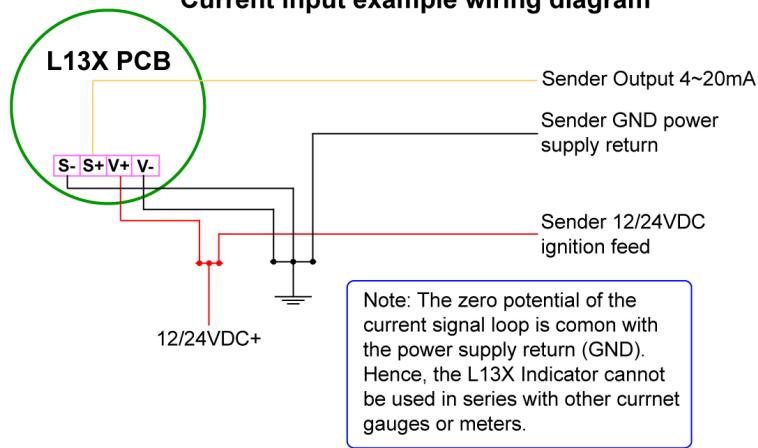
Current input example wiring diagram

L13X PCB

S- S+ V+ V-

Sender Output 4~20mA

Sender GND power supply return

Sender 12/24VDC ignition feed

12/24VDC+

Note: The zero potential of the current signal loop is comon with the power supply return (GND). Hence, the L13X Indicator cannot be used in series with other currnet gauges or meters.